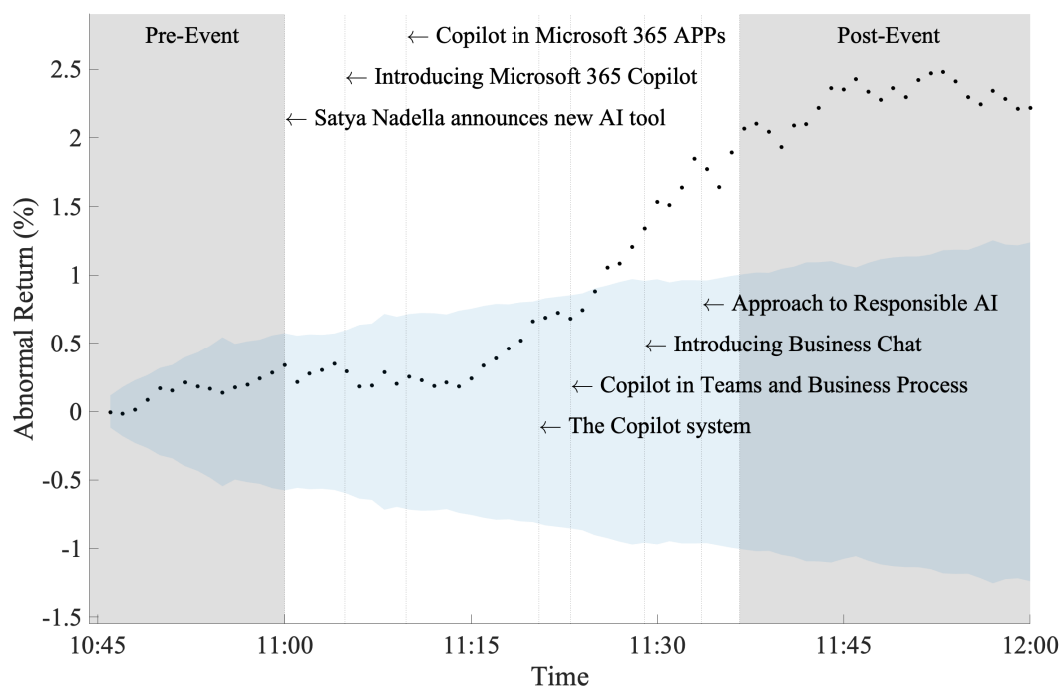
Pre-Event

← Copilot in Microsoft 365 APPs

Post-Event

← Introducing Microsoft 365 Copilot

← Satya Nadella announces new AI tool

← Approach to Responsible AI

← Introducing Business Chat

← Copilot in Teams and Business Process

← The Copilot system

Abnormal Return (%)

2.5
2
1.5
1
0.5
0
-0.5
-1
-1.5

10:45 11:00 11:15 11:30 11:45 12:00

Time